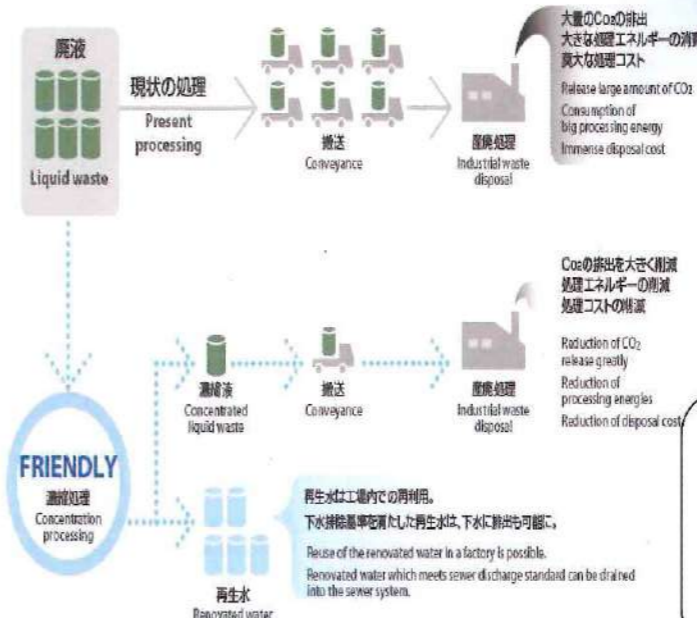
廃液
Liquid waste

現状の処理
Present processing

搬送
Conveyance

産廃処理
Industrial waste disposal

大量の$CO_2$の排出
大きな処理エネルギーの消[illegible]
莫大な処理コスト

Release large amount of $CO_2$
Consumption of big processing energy
Immense disposal cost

$CO_2$の排出を大きく削減
処理エネルギーの削減
処理コストの削減

Reduction of $CO_2$ release greatly
Reduction of processing energies
Reduction of disposal cost

濃縮液
Concentrated liquid waste

搬送
Conveyance

産廃処理
Industrial waste disposal

FRIENDLY
濃縮処理
Concentration processing

再生水は工場内での再利用。
下水排除基準を満たした再生水は、下水に排出も可能に。

Reuse of the renovated water in a factory is possible.
Renovated water which meets sewer discharge standard can be drained into the sewer system.

再生水
Renovated water